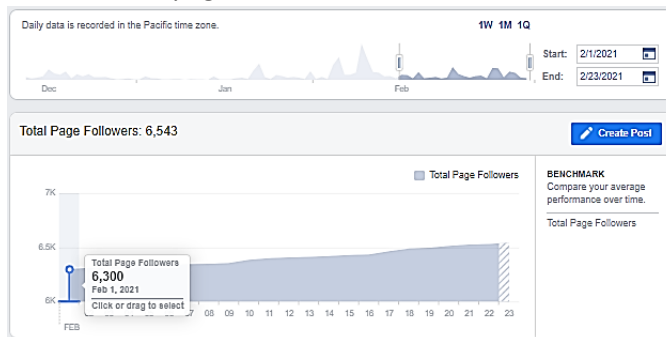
Daily data is recorded in the Pacific time zone.

1W 1M 1Q

Dec Jan Feb

Start: 2/1/2021

End: 2/23/2021

Total Page Followers: 6,543

Create Post

Total Page Followers

7K

6.5K

6K

Total Page Followers
6,300
Feb 1, 2021
Click or drag to select

FEB

08 09 10 11 12 13 14 15 16 17 18 19 20 21 22 23

BENCHMARK
Compare your average performance over time.

Total Page Followers